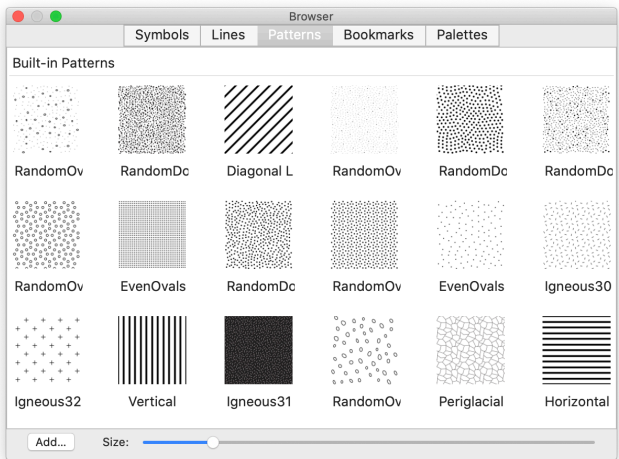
Browser

Symbols | Lines | Patterns | Bookmarks | Palettes

Built-in Patterns

RandomOv RandomDo Diagonal L RandomOv RandomDo RandomDo

RandomOv EvenOvals RandomDo RandomOv EvenOvals Igneous30

Igneous32 Vertical Igneous31 RandomOv Periglacial Horizontal

Add... Size: